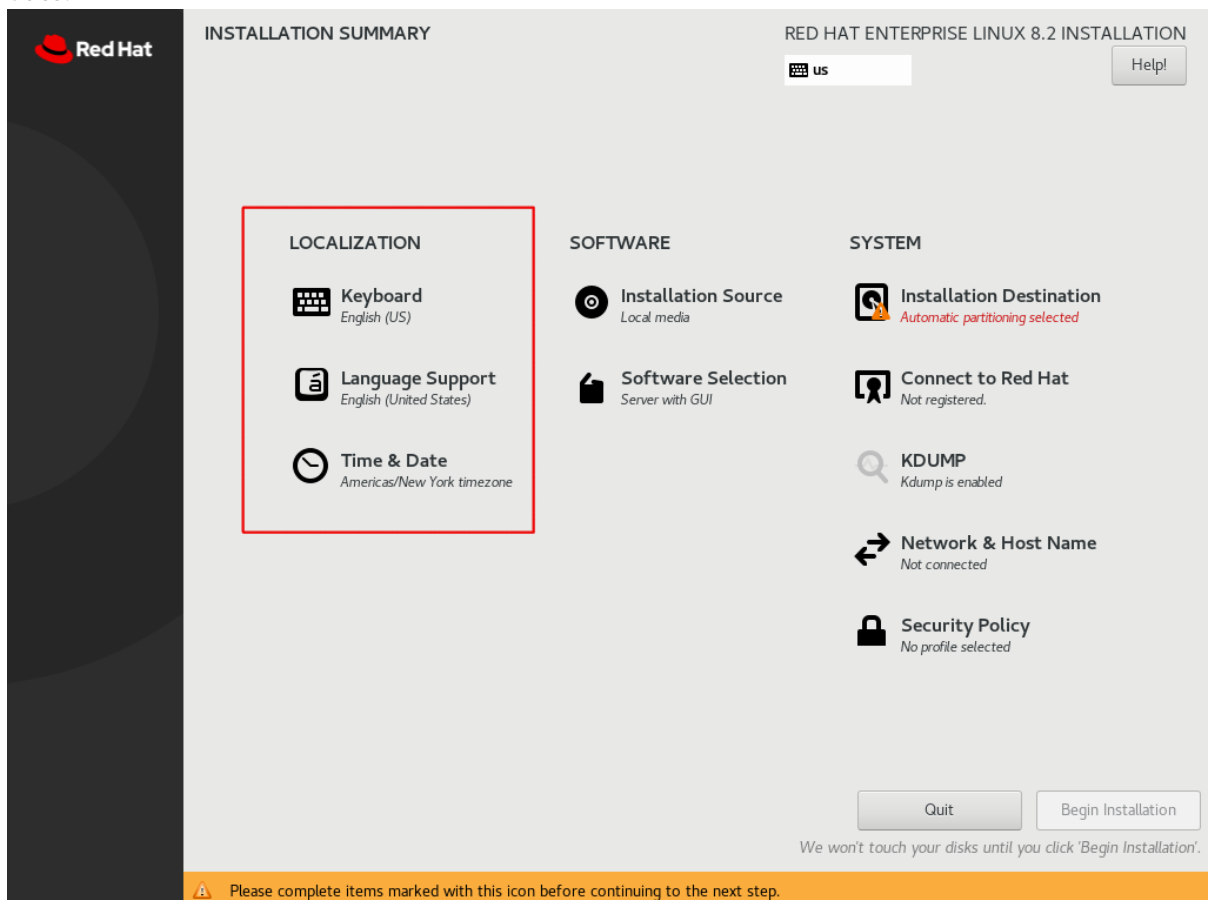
Red Hat

INSTALLATION SUMMARY

RED HAT ENTERPRISE LINUX 8.2 INSTALLATION

us

Help!

LOCALIZATION

Keyboard
English (US)

Language Support
English (United States)

Time & Date
Americas/New York timezone

SOFTWARE

Installation Source
Local media

Software Selection
Server with GUI

SYSTEM

Installation Destination
Automatic partitioning selected

Connect to Red Hat
Not registered.

KDUMP
Kdump is enabled

Network & Host Name
Not connected

Security Policy
No profile selected

Quit

Begin Installation

We won't touch your disks until you click 'Begin Installation'.

Please complete items marked with this icon before continuing to the next step.